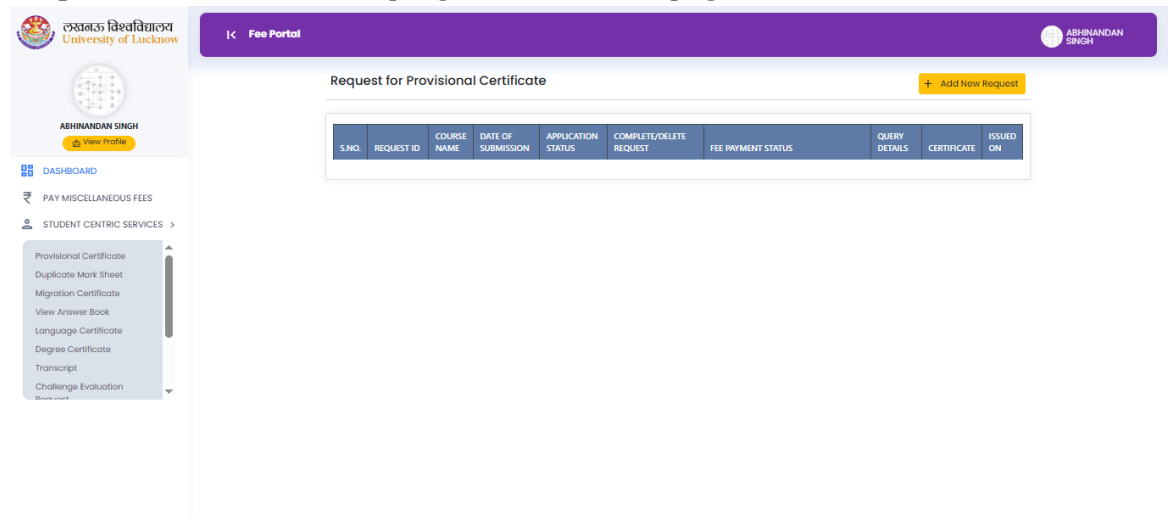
लखनऊ विश्वविद्यालय
University of Lucknow

Fee Portal

ABHINANDAN SINGH

ABHINANDAN SINGH
View Profile

DASHBOARD
PAY MISCELLANEOUS FEES
STUDENT CENTRIC SERVICES >

Provisional Certificate
Duplicate Mark Sheet
Migration Certificate
View Answer Book
Language Certificate
Degree Certificate
Transcript
Challenge Evaluation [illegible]

Request for Provisional Certificate

+ Add New Request

| S.NO. | REQUEST ID | COURSE NAME | DATE OF SUBMISSION | APPLICATION STATUS | COMPLETE/DELETE REQUEST | FEE PAYMENT STATUS | QUERY DETAILS | CERTIFICATE | ISSUED ON |
|---|---|---|---|---|---|---|---|---|---|